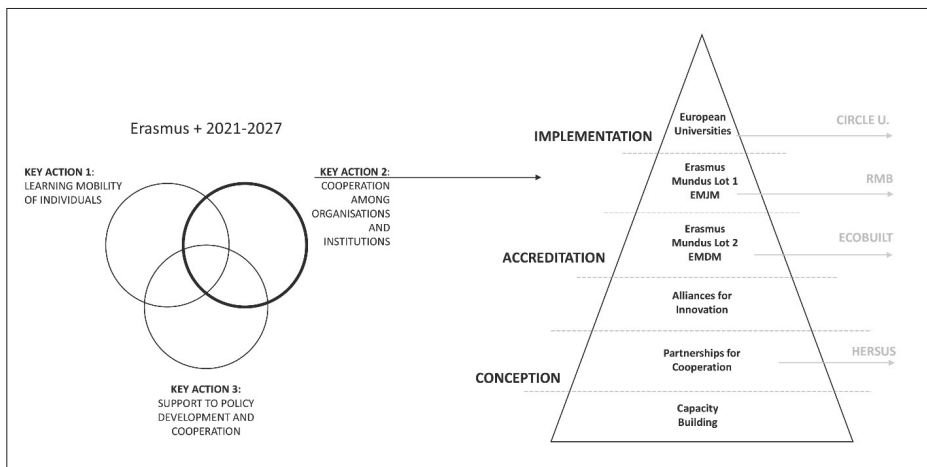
Erasmus + 2021-2027

KEY ACTION 1: LEARNING MOBILITY OF INDIVIDUALS

KEY ACTION 2: COOPERATION AMONG ORGANISATIONS AND INSTITUTIONS

KEY ACTION 3: SUPPORT TO POLICY DEVELOPMENT AND COOPERATION

IMPLEMENTATION

European Universities

CIRCLE U.

Erasmus Mundus Lot 1 EMJM

RMB

ACCREDITATION

Erasmus Mundus Lot 2 EMDM

ECOBUILT

Alliances for Innovation

CONCEPTION

Partnerships for Cooperation

HERSUS

Capacity Building